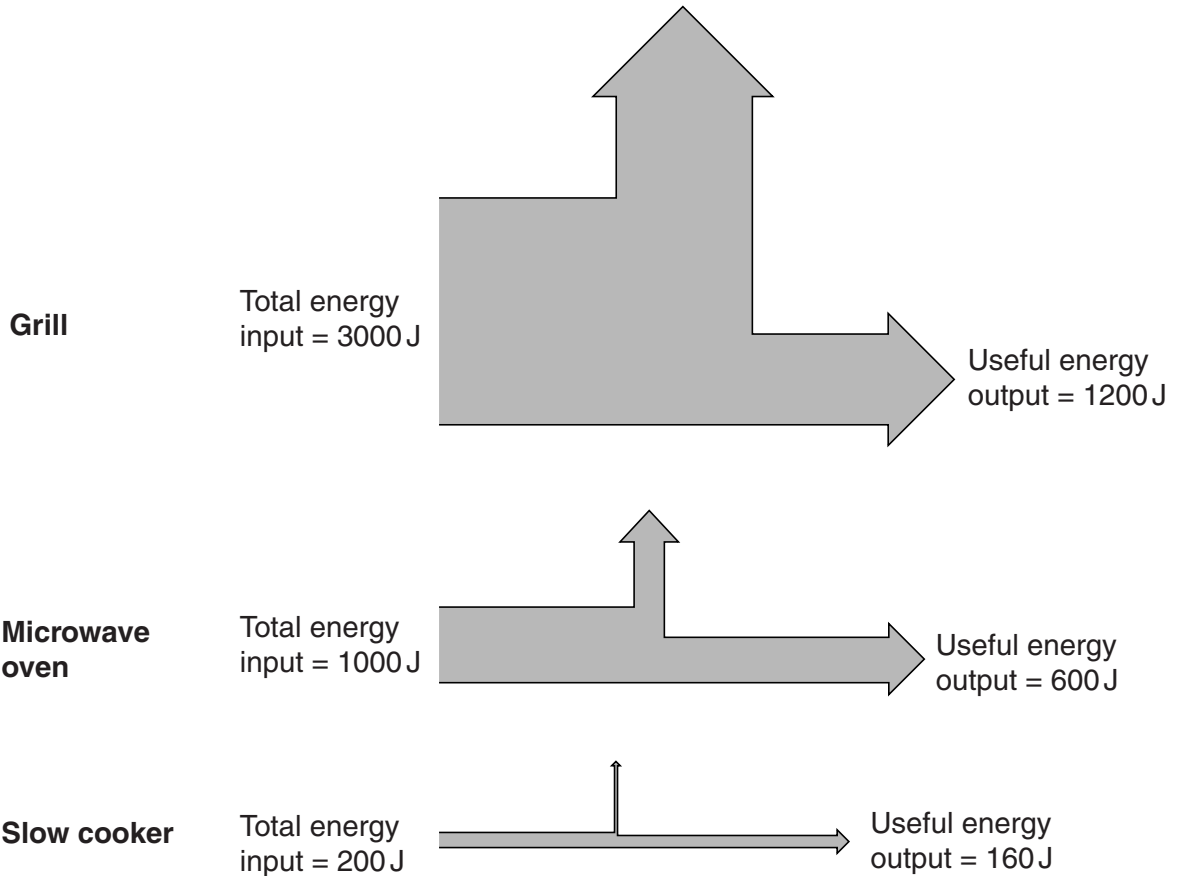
Grill

Total energy input = 3000 J

Useful energy output = 1200 J

Microwave oven

Total energy input = 1000 J

Useful energy output = 600 J

Slow cooker

Total energy input = 200 J

Useful energy output = 160 J